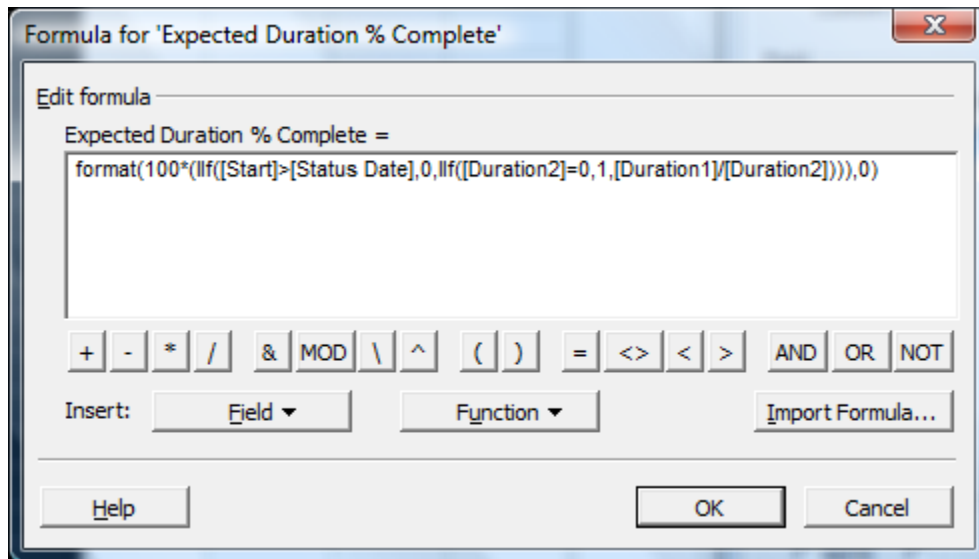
Formula for 'Expected Duration % Complete'

X

Edit formula

Expected Duration % Complete =

format(100*(IIf([Start]>[Status Date],0,IIf([Duration2]=0,1,[Duration1]/[Duration2]))),0)

+ - * / & MOD \ ^ ( ) = <> < > AND OR NOT

Insert: Field ▾ Function ▾ Import Formula...

Help OK Cancel